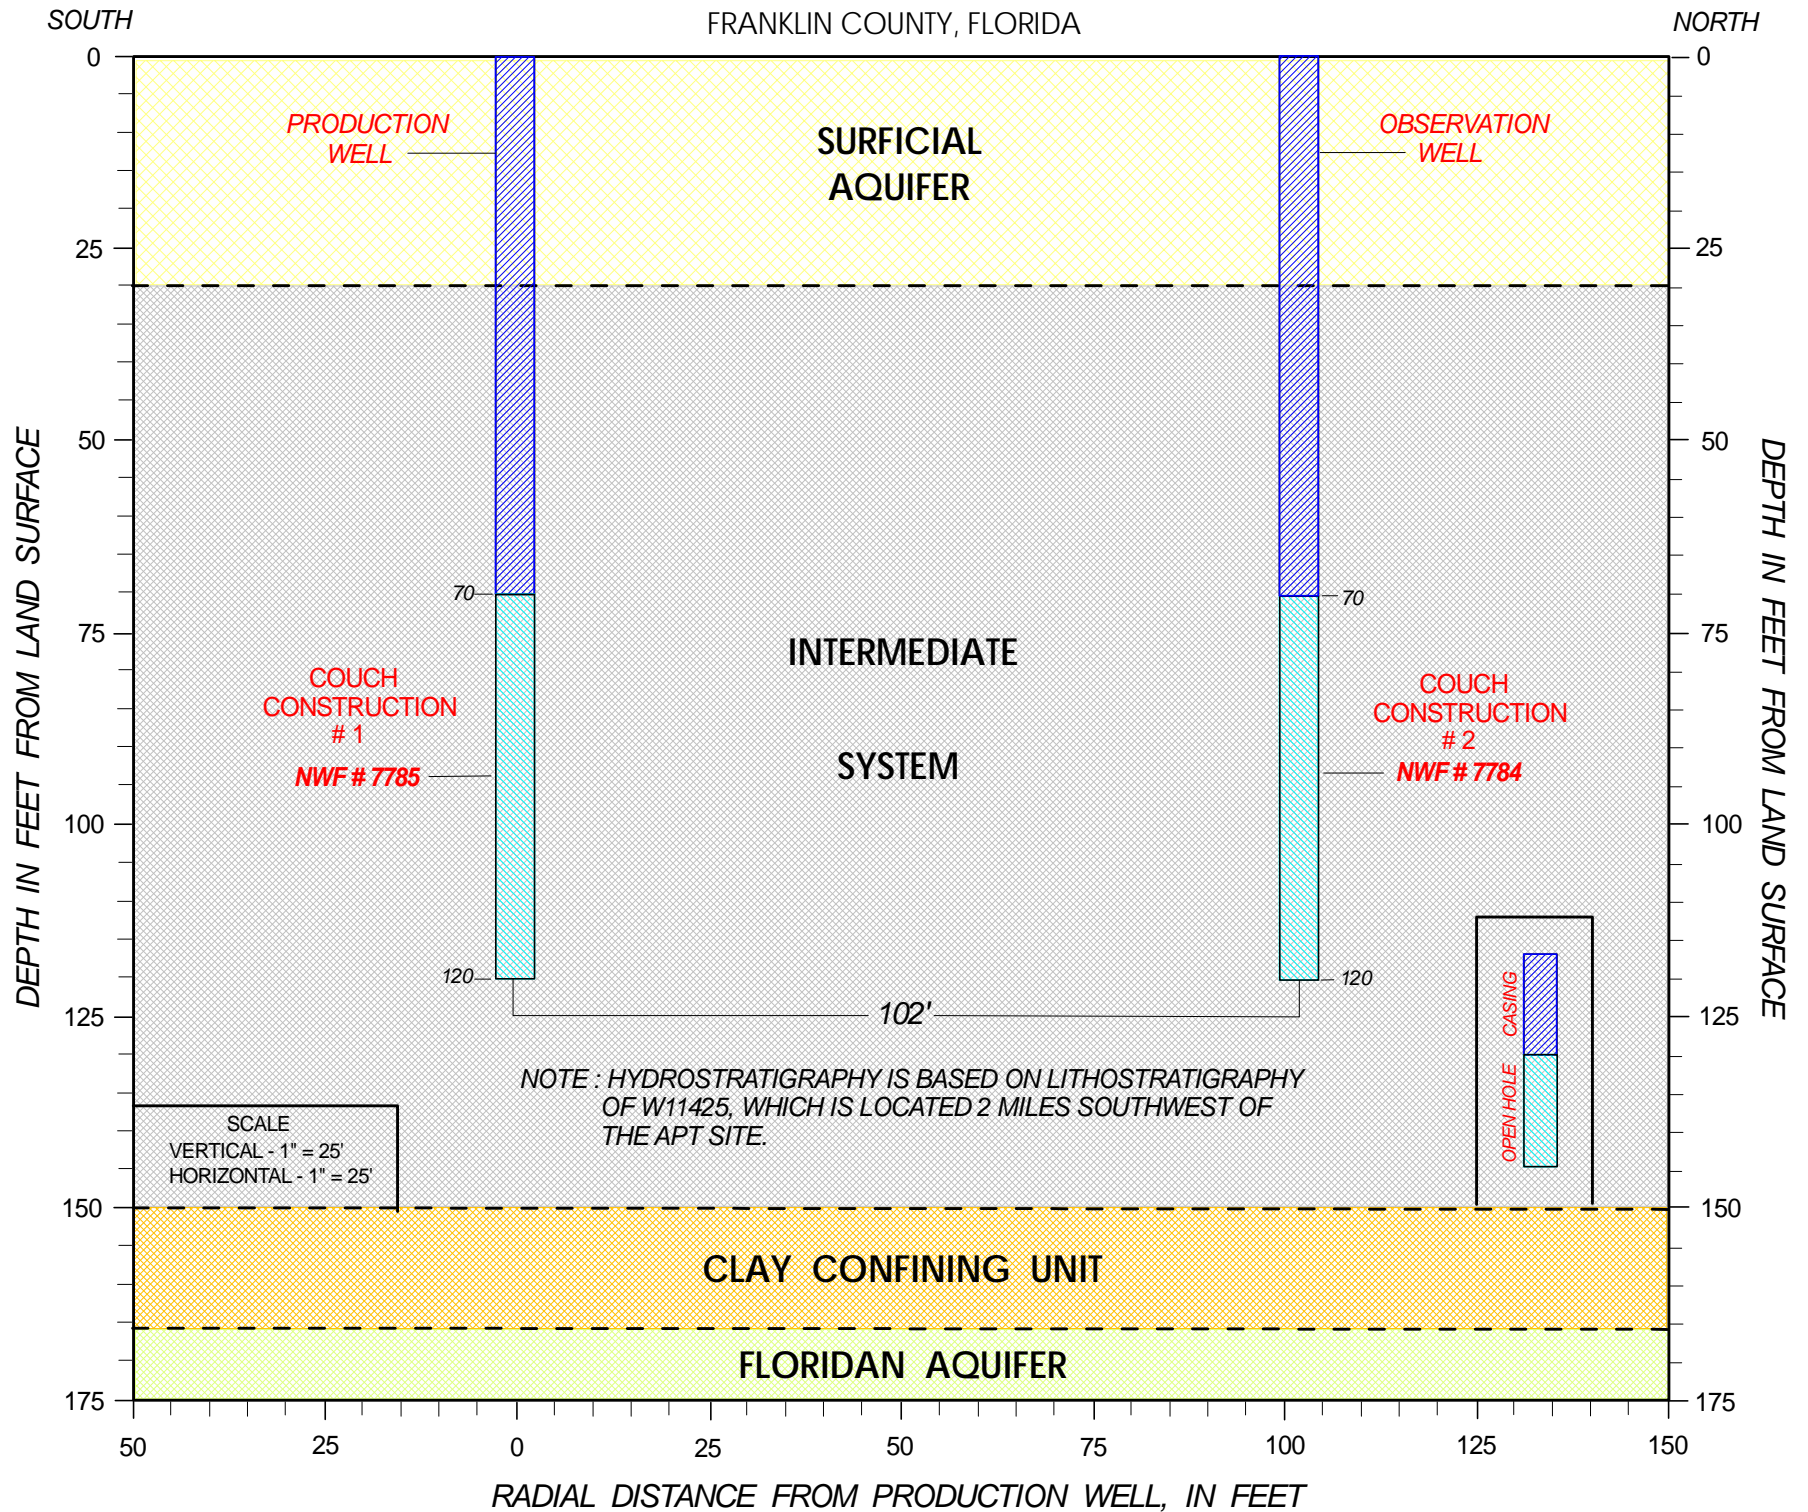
SOUTH

FRANKLIN COUNTY, FLORIDA

NORTH

PRODUCTION WELL

SURFICIAL AQUIFER

OBSERVATION WELL

70

70

INTERMEDIATE

SYSTEM

COUCH CONSTRUCTION # 1

NWF # 7785

COUCH CONSTRUCTION # 2

NWF # 7784

120

120

102'

CASING

OPEN HOLE

NOTE : HYDROSTRATIGRAPHY IS BASED ON LITHOSTRATIGRAPHY OF W11425, WHICH IS LOCATED 2 MILES SOUTHWEST OF THE APT SITE.

SCALE
VERTICAL - 1" = 25'
HORIZONTAL - 1" = 25'

CLAY CONFINING UNIT

FLORIDAN AQUIFER

DEPTH IN FEET FROM LAND SURFACE

0
25
50
75
100
125
150
175

DEPTH IN FEET FROM LAND SURFACE

0
25
50
75
100
125
150
175

50 25 0 25 50 75 100 125 150

RADIAL DISTANCE FROM PRODUCTION WELL, IN FEET